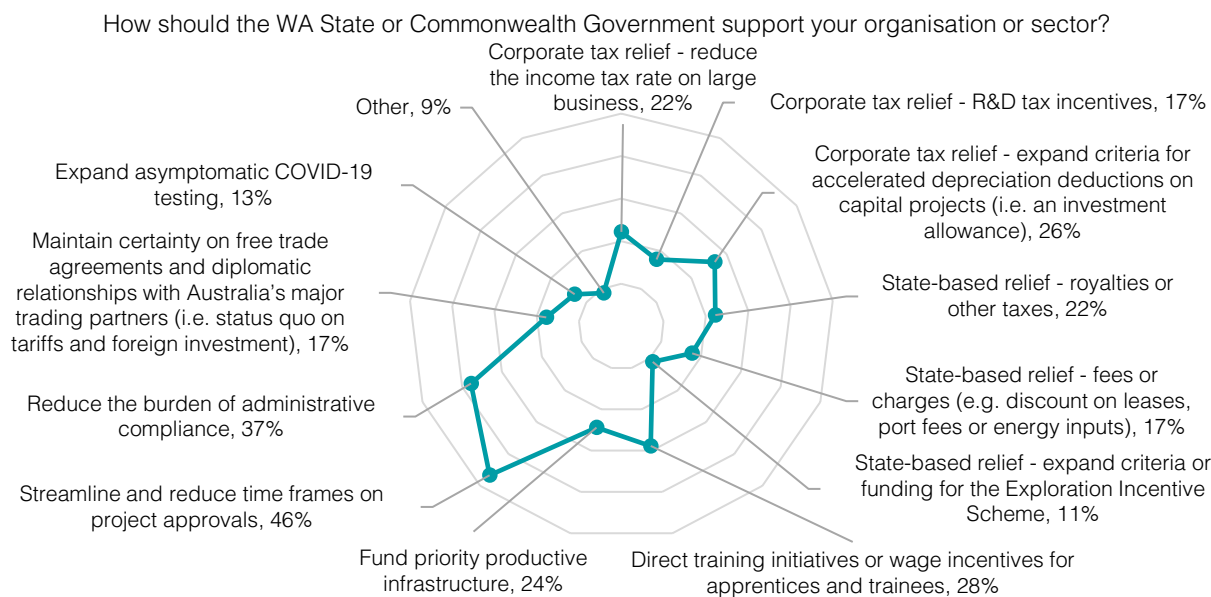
How should the WA State or Commonwealth Government support your organisation or sector?

Corporate tax relief - reduce the income tax rate on large business, 22%

Corporate tax relief - R&D tax incentives, 17%

Corporate tax relief - expand criteria for accelerated depreciation deductions on capital projects (i.e. an investment allowance), 26%

State-based relief - royalties or other taxes, 22%

State-based relief - fees or charges (e.g. discount on leases, port fees or energy inputs), 17%

State-based relief - expand criteria or funding for the Exploration Incentive Scheme, 11%

Direct training initiatives or wage incentives for apprentices and trainees, 28%

Fund priority productive infrastructure, 24%

Streamline and reduce time frames on project approvals, 46%

Reduce the burden of administrative compliance, 37%

Maintain certainty on free trade agreements and diplomatic relationships with Australia's major trading partners (i.e. status quo on tariffs and foreign investment), 17%

Expand asymptomatic COVID-19 testing, 13%

Other, 9%